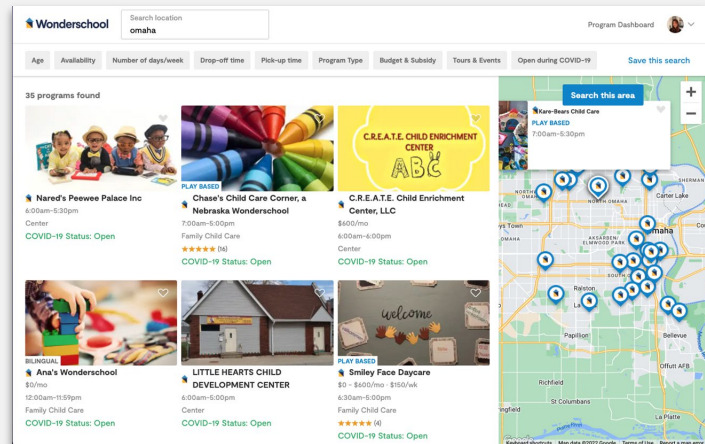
Wonderschool

Search location
omaha

Program Dashboard

Age | Availability | Number of days/week | Drop-off time | Pick-up time | Program Type | Budget & Subsidy | Tours & Events | Open during COVID-19 | Save this search

35 programs found

Nared's Peewee Palace Inc
6:00am-5:30pm
Center
COVID-19 Status: Open

PLAY BASED
Chase's Child Care Corner, a Nebraska Wonderschool
7:00am-5:00pm
Family Child Care
★★★★★ (16)
COVID-19 Status: Open

C.R.E.A.T.E. CHILD ENRICHMENT CENTER
ABC
C.R.E.A.T.E. Child Enrichment Center, LLC
$600/mo
6:00am-6:00pm
Center
COVID-19 Status: Open

BILINGUAL
Ana's Wonderschool
$0/mo
12:00am-11:59pm
Family Child Care
COVID-19 Status: Open

LITTLE HEARTS CHILD DEVELOPMENT CENTER
6:00am-5:00pm
Center
COVID-19 Status: Open

welcome
PLAY BASED
Smiley Face Daycare
$0 - $600/mo · $150/wk
6:30am-5:00pm
Family Child Care
★★★★★ (4)
COVID-19 Status: Open

Search this area
Kare-Bears Child Care
PLAY BASED
7:00am-5:30pm

NORTH OMAHA
Carter Lake
ys Town
OMAHA
Omaha
ELMWOOD PARK
Ralston
La
Papillion
Bellevue
Offutt AFB
Richfield
St Columbans
ngfield
La Platte
Keyboard shortcuts Map data ©2022 Google Terms of Use Report a map error